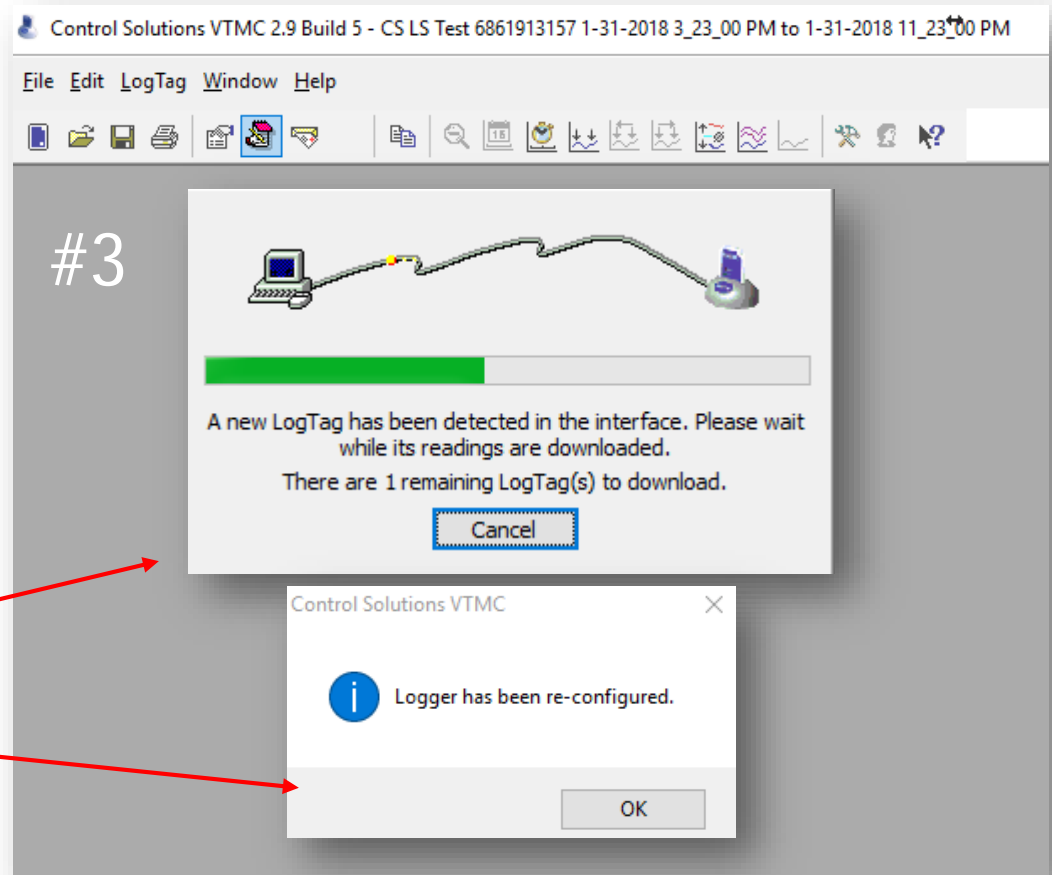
Control Solutions VTMC 2.9 Build 5 - CS LS Test 6861913157 1-31-2018 3_23_00 PM to 1-31-2018 11_23_00 PM

File Edit LogTag Window Help

#3

A new LogTag has been detected in the interface. Please wait while its readings are downloaded.

There are 1 remaining LogTag(s) to download.

Cancel

Control Solutions VTMC

Logger has been re-configured.

OK